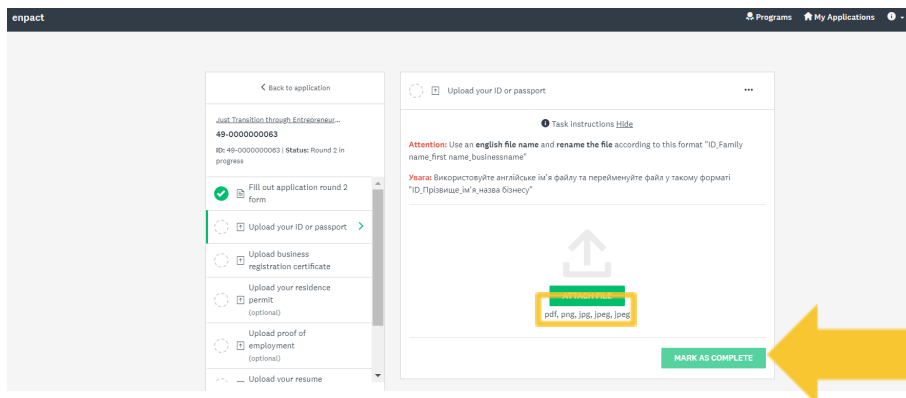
enpact

Programs My Applications

< Back to application

Just Transition through Entrepreneur...

49-0000000063

ID: 49-0000000063 | Status: Round 2 in progress

Fill out application round 2 form

Upload your ID or passport

Upload business registration certificate

Upload your residence permit (optional)

Upload proof of employment (optional)

Upload your resume

Upload your ID or passport

Task instructions Hide

Attention: Use an english file name and rename the file according to this format "ID_Family name_first name_businessname"

Увага: Використовуйте англійське ім'я файлу та перейменуйте файл у такому форматі "ID_Прізвище_ім'я_назва бізнесу"

ATTACH FILE

pdf, png, jpg, jpeg, jpeg

MARK AS COMPLETE